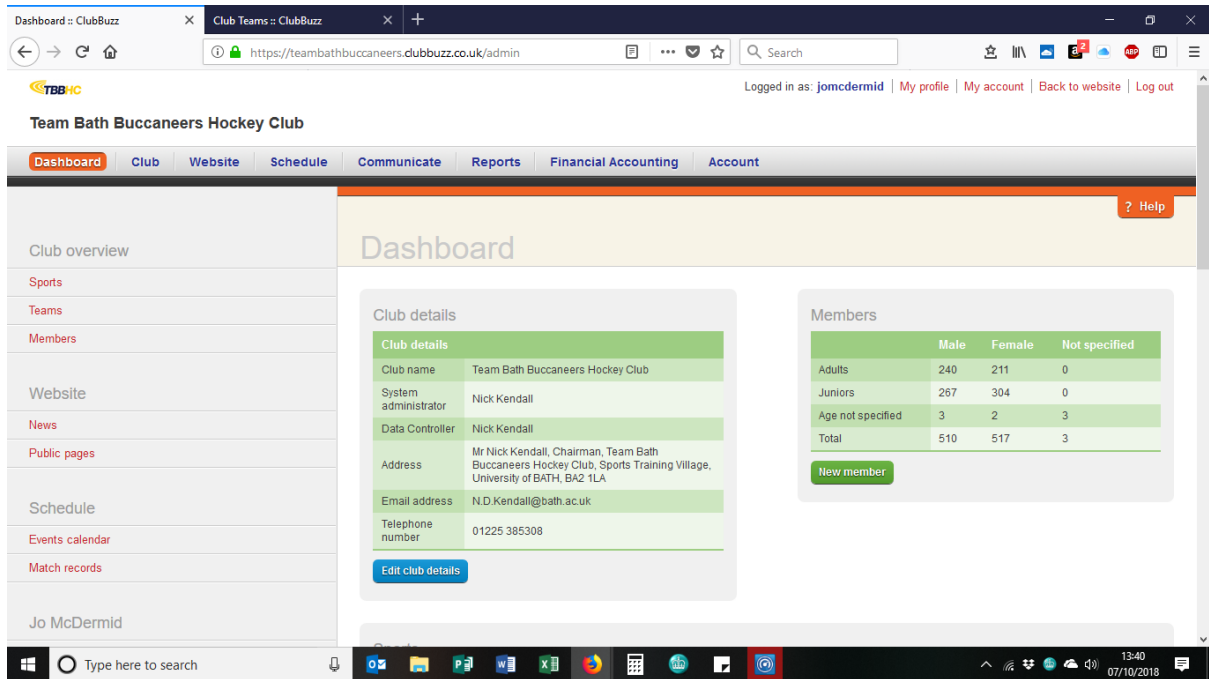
Dashboard :: ClubBuzz
Club Teams :: ClubBuzz

https://teambathbuccaneers.clubbuzz.co.uk/admin
Search

TBBHC
Team Bath Buccaneers Hockey Club

Logged in as: jomcdermid | My profile | My account | Back to website | Log out

Dashboard Club Website Schedule Communicate Reports Financial Accounting Account

? Help

Club overview
Sports
Teams
Members

Website
News
Public pages

Schedule
Events calendar
Match records

Jo McDermid

Dashboard

Club details

| Club details | |
|---|---|
| Club name | Team Bath Buccaneers Hockey Club |
| System administrator | Nick Kendall |
| Data Controller | Nick Kendall |
| Address | Mr Nick Kendall, Chairman, Team Bath Buccaneers Hockey Club, Sports Training Village, University of BATH, BA2 1LA |
| Email address | N.D.Kendall@bath.ac.uk |
| Telephone number | 01225 385308 |

Edit club details

Members

| | Male | Female | Not specified |
|---|---|---|---|
| Adults | 240 | 211 | 0 |
| Juniors | 267 | 304 | 0 |
| Age not specified | 3 | 2 | 3 |
| Total | 510 | 517 | 3 |

New member

Type here to search
13:40
07/10/2018